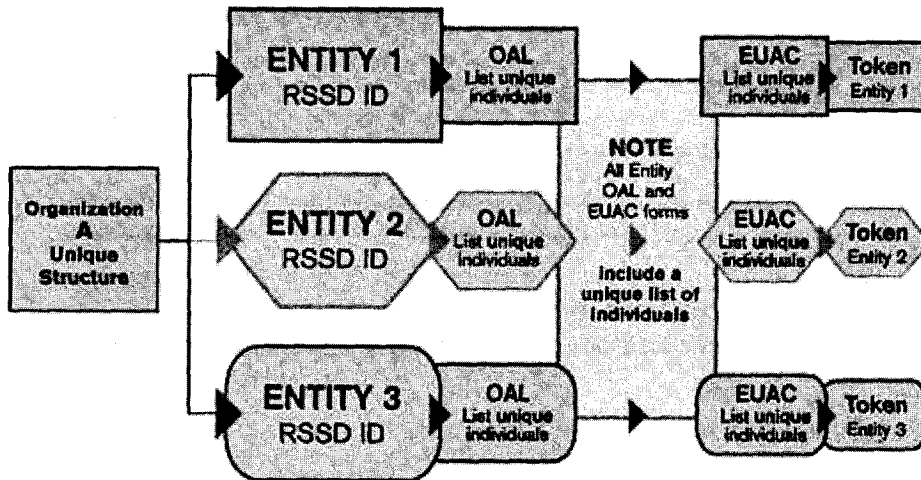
Organization A Unique Structure

ENTITY 1 RSSD ID

OAL List unique individuals

EUAC List unique individuals

Token Entity 1

ENTITY 2 RSSD ID

OAL List unique individuals

NOTE All Entity OAL and EUAC forms include a unique list of individuals

EUAC List unique individuals

Token Entity 2

ENTITY 3 RSSD ID

OAL List unique individuals

EUAC List unique individuals

Token Entity 3